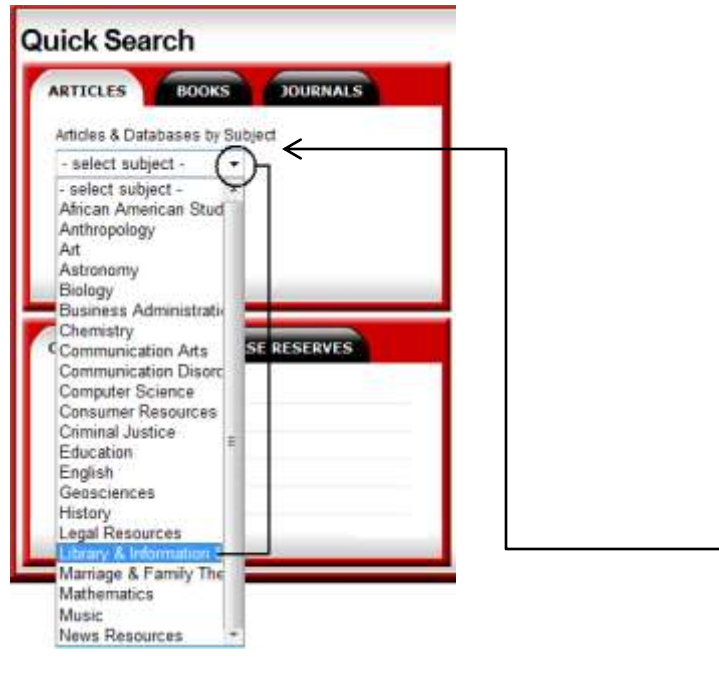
Quick Search

ARTICLES BOOKS JOURNALS

Articles & Databases by Subject

- select subject -

- select subject -
African American Stud
Anthropology
Art
Astronomy
Biology
Business Administrati
Chemistry
Communication Arts
Communication Disorc
Computer Science
Consumer Resources
Criminal Justice
Education
English
Geosciences
History
Legal Resources
Library & Information
Marriage & Family The
Mathematics
Music
News Resources

C SE RESERVES